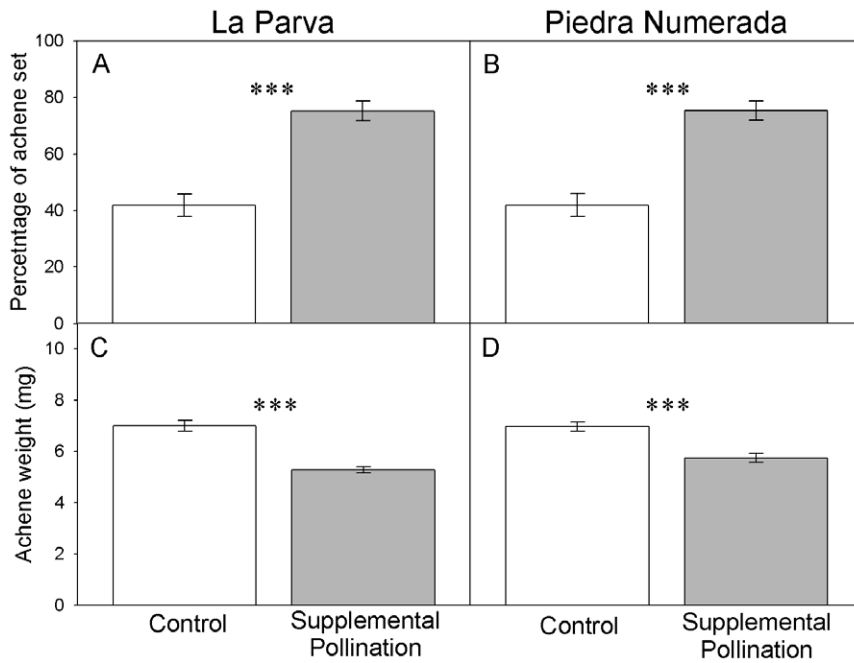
La Parva

Piedra Numerada

100
80
60
40
20
0

Percetntage of achene set

A

***

B

***

10
8
6
4
2
0

Achene weight (mg)

C

***

D

***

Control

Supplemental Pollination

Control

Supplemental Pollination